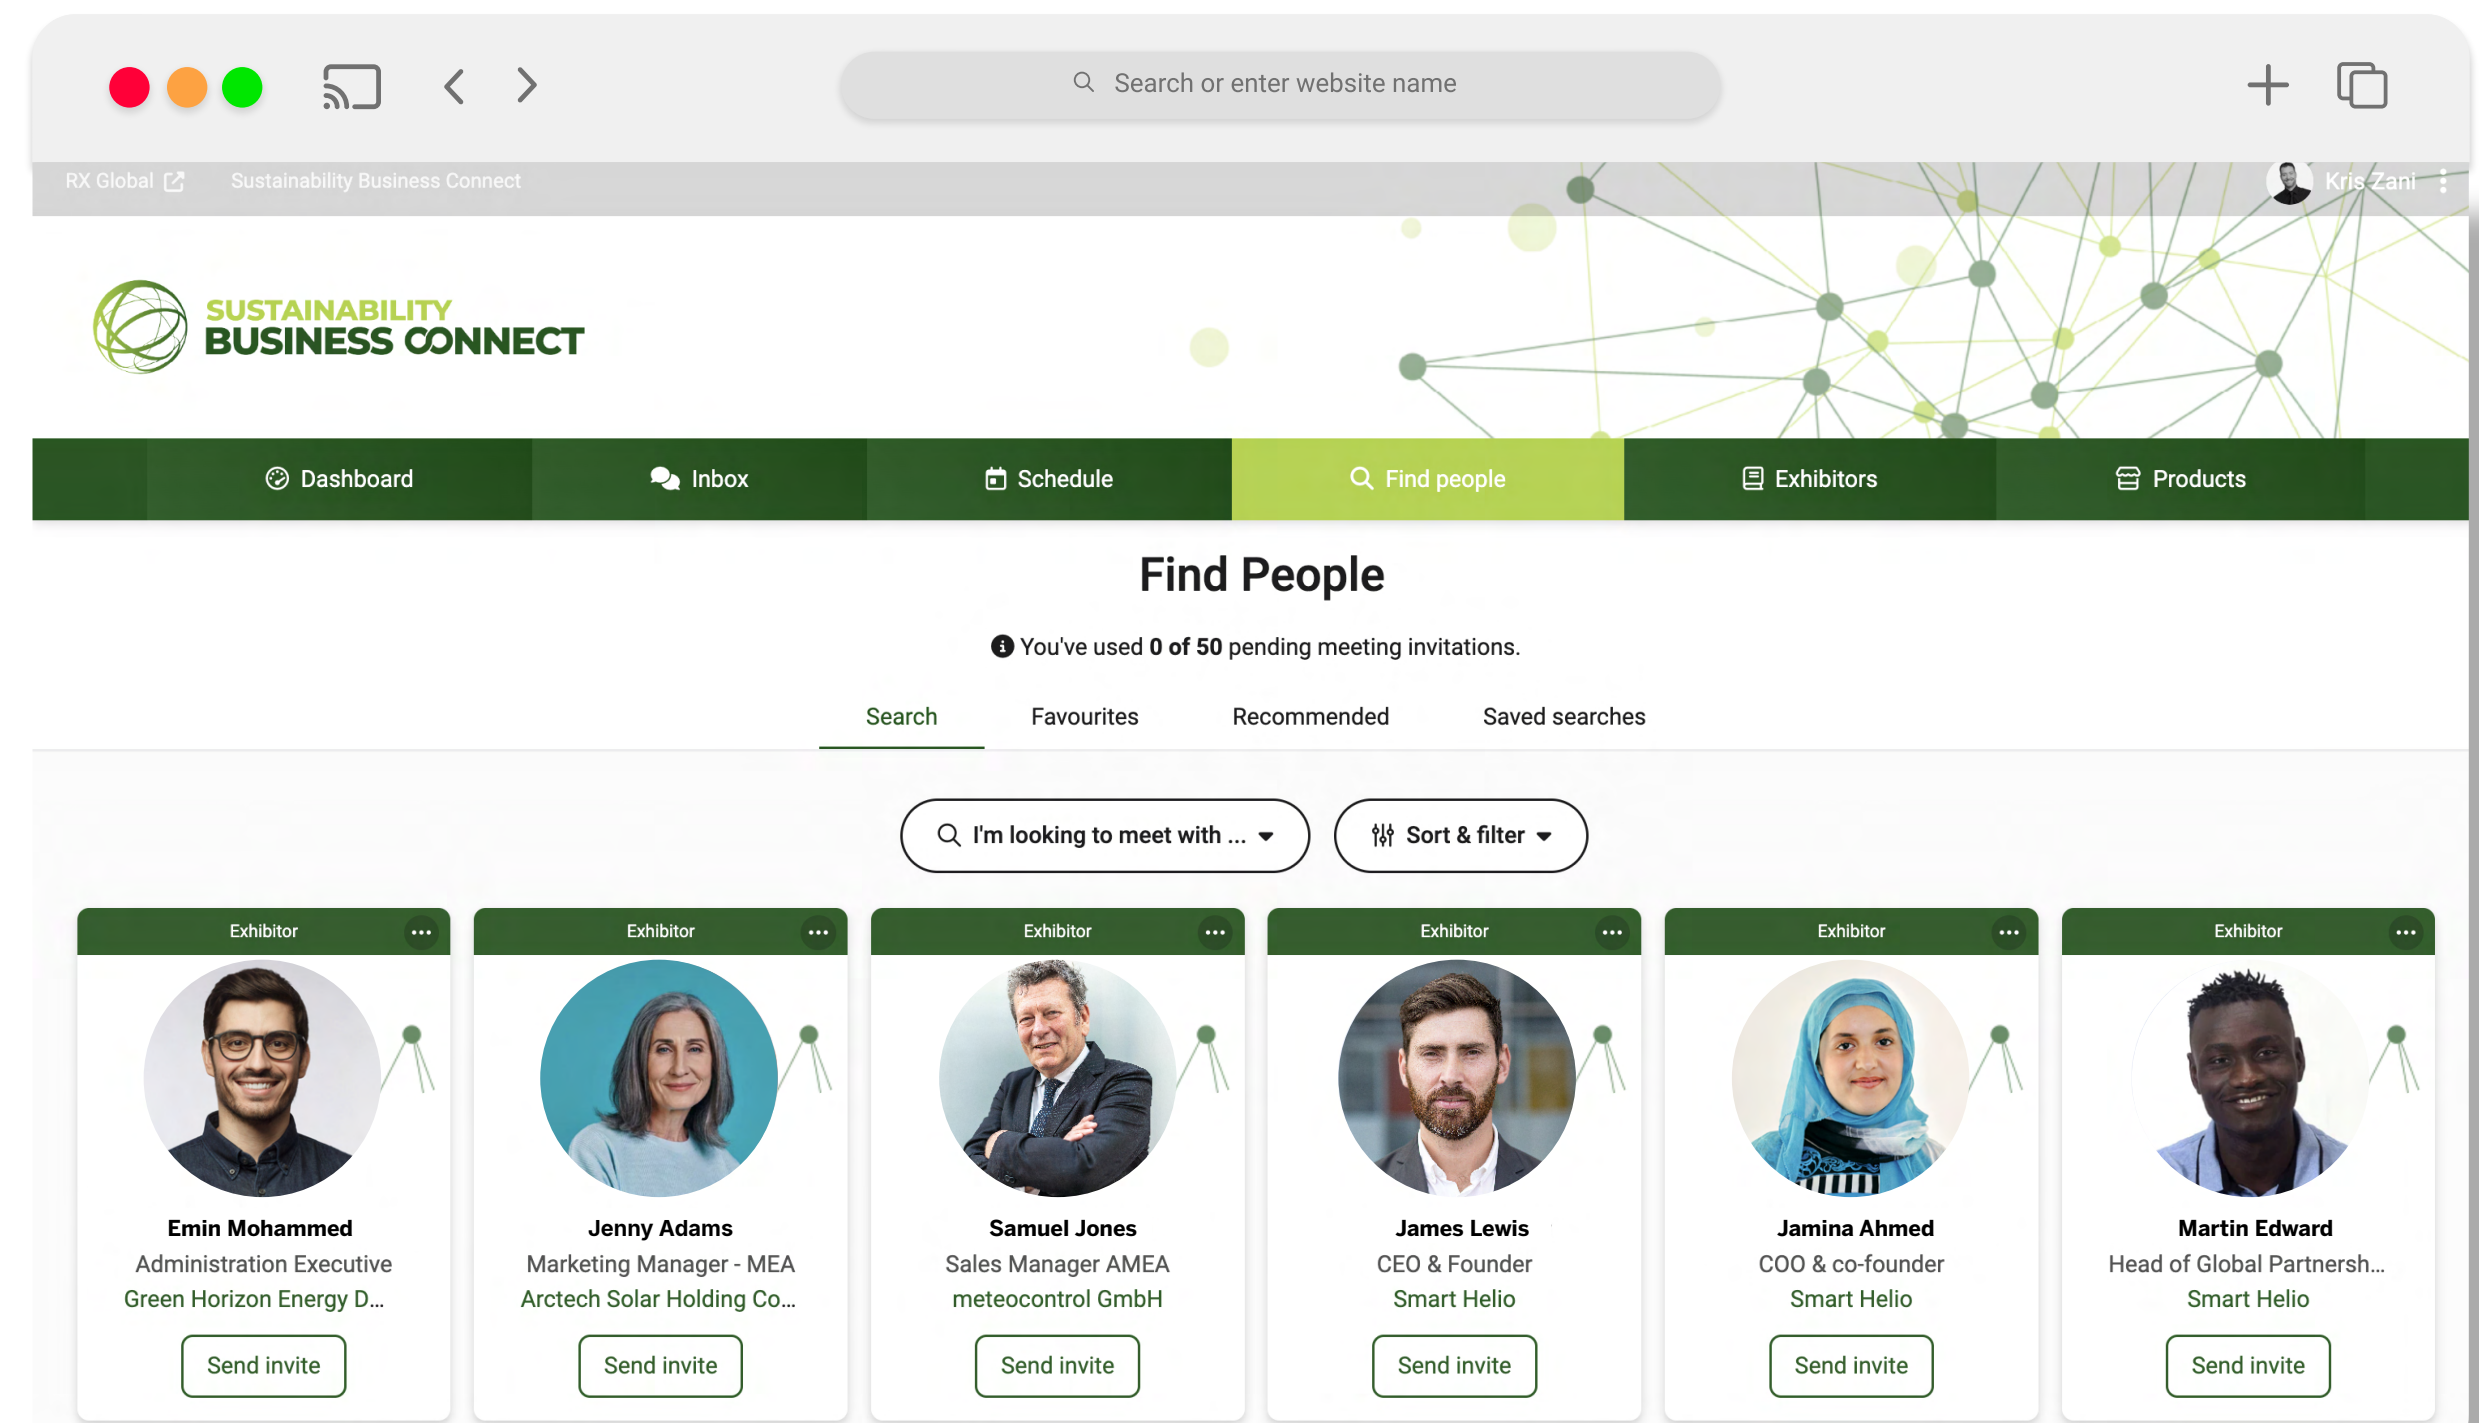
Search or enter website name

RX Global Sustainability Business Connect Kris Zani

SUSTAINABILITY BUSINESS CONNECT

Dashboard Inbox Schedule Find people Exhibitors Products

Find People

You've used **0 of 50** pending meeting invitations.

Search Favourites Recommended Saved searches

I'm looking to meet with ...
Sort & filter

Exhibitor
Emin Mohammed
Administration Executive
Green Horizon Energy D...
Send invite

Exhibitor
Jenny Adams
Marketing Manager - MEA
Arctech Solar Holding Co...
Send invite

Exhibitor
Samuel Jones
Sales Manager AMEA
meteocontrol GmbH
Send invite

Exhibitor
James Lewis
CEO & Founder
Smart Helio
Send invite

Exhibitor
Jamina Ahmed
COO & co-founder
Smart Helio
Send invite

Exhibitor
Martin Edward
Head of Global Partnersh...
Smart Helio
Send invite